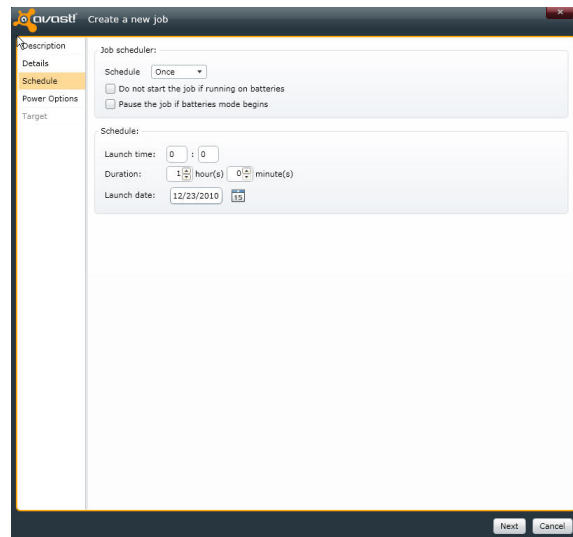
avast! Create a new job

Description
Details
Schedule
Power Options
Target

Job scheduler:
Schedule Once
Do not start the job if running on batteries
Pause the job if batteries mode begins

Schedule:
Launch time: 0 : 0
Duration: 1 hour(s) 0 minute(s)
Launch date: 12/23/2010 15

Next Cancel